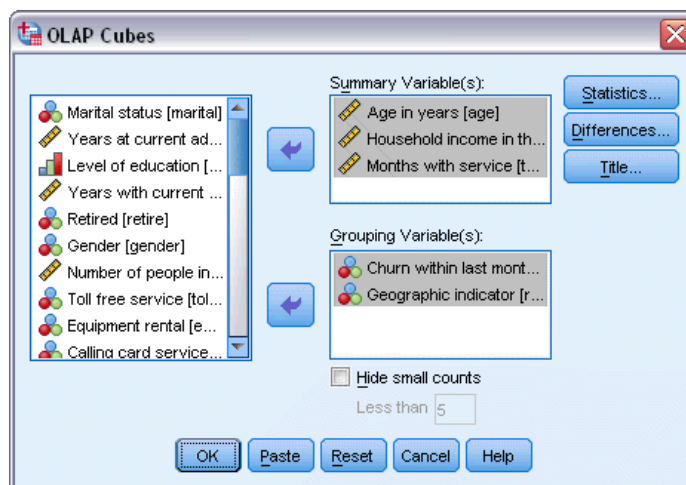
OLAP Cubes

Marital status [marital]
Years at current ad...
Level of education [...
Years with current ...
Retired [retire]
Gender [gender]
Number of people in...
Toll free service [tol...
Equipment rental [e...
Calling card service...

Summary Variable(s):
Age in years [age]
Household income in th...
Months with service [t...

Grouping Variable(s):
Churn within last mont...
Geographic indicator [r...

Hide small counts
Less than 5

Statistics...
Differences...
Title...

OK
Paste
Reset
Cancel
Help